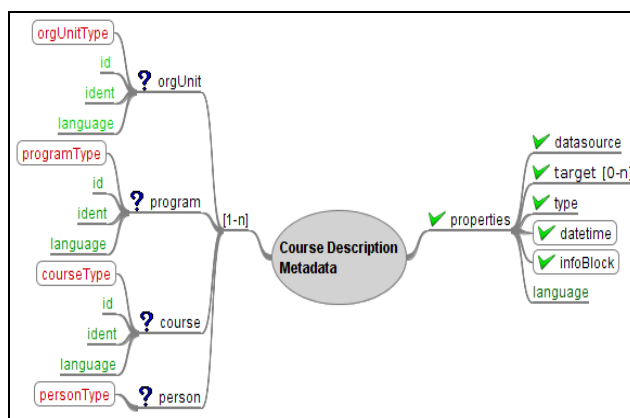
orgUnitType
id
ident
language
? orgUnit
programType
id
ident
language
? program
[1-n]
courseType
id
ident
language
? course
personType
? person
Course Description Metadata
properties
datasource
target [0-n]
type
datetime
infoBlock
language